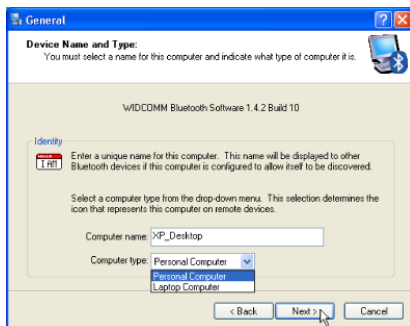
General

Device Name and Type:
You must select a name for this computer and indicate what type of computer it is.

WIDCOMM Bluetooth Software 1.4.2 Build 10

Identity

I AM

Enter a unique name for this computer. This name will be displayed to other Bluetooth devices if this computer is configured to allow itself to be discovered.

Select a computer type from the drop-down menu. This selection determines the icon that represents this computer on remote devices.

Computer name: XP_Desktop

Computer type: Personal Computer

Personal Computer
Laptop Computer

< Back
Next >
Cancel